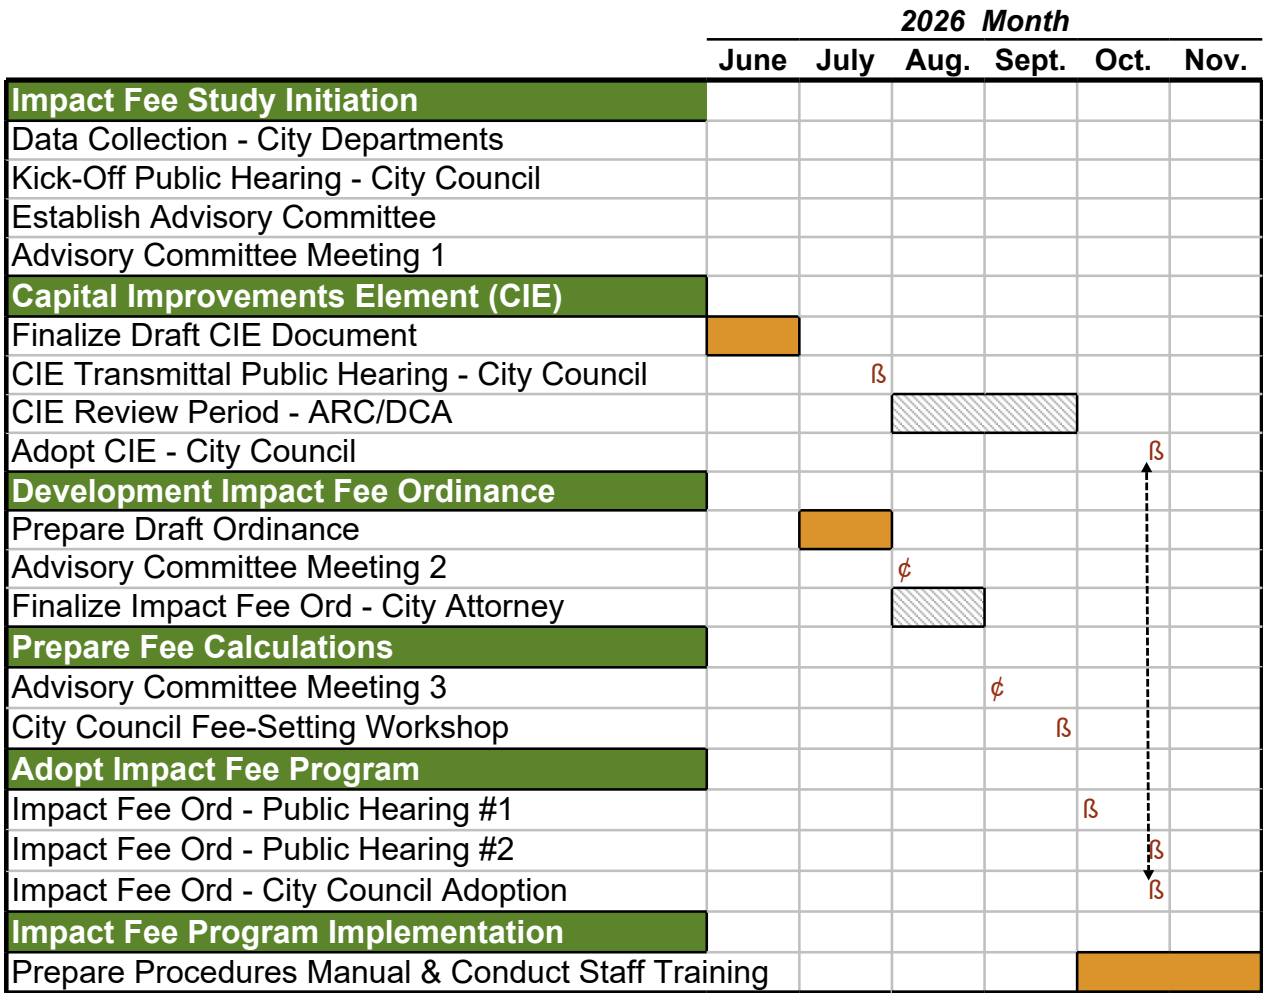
2026 Month

| | June | July | Aug. | Sept. | Oct. | Nov. |
|---|---|---|---|---|---|---|
| Impact Fee Study Initiation | | | | | | |
| Data Collection - City Departments | | | | | | |
| Kick-Off Public Hearing - City Council | | | | | | |
| Establish Advisory Committee | | | | | | |
| Advisory Committee Meeting 1 | | | | | | |
| Capital Improvements Element (CIE) | | | | | | |
| Finalize Draft CIE Document | | | | | | |
| CIE Transmittal Public Hearing - City Council | | ß | | | | |
| CIE Review Period - ARC/DCA | | | | | | |
| Adopt CIE - City Council | | | | | ß | |
| Development Impact Fee Ordinance | | | | | | |
| Prepare Draft Ordinance | | | | | | |
| Advisory Committee Meeting 2 | | | ¢ | | | |
| Finalize Impact Fee Ord - City Attorney | | | | | | |
| Prepare Fee Calculations | | | | | | |
| Advisory Committee Meeting 3 | | | | ¢ | | |
| City Council Fee-Setting Workshop | | | | ß | | |
| Adopt Impact Fee Program | | | | | | |
| Impact Fee Ord - Public Hearing #1 | | | | | ß | |
| Impact Fee Ord - Public Hearing #2 | | | | | ß | |
| Impact Fee Ord - City Council Adoption | | | | | ß | |
| Impact Fee Program Implementation | | | | | | |
| Prepare Procedures Manual & Conduct Staff Training | | | | | | |